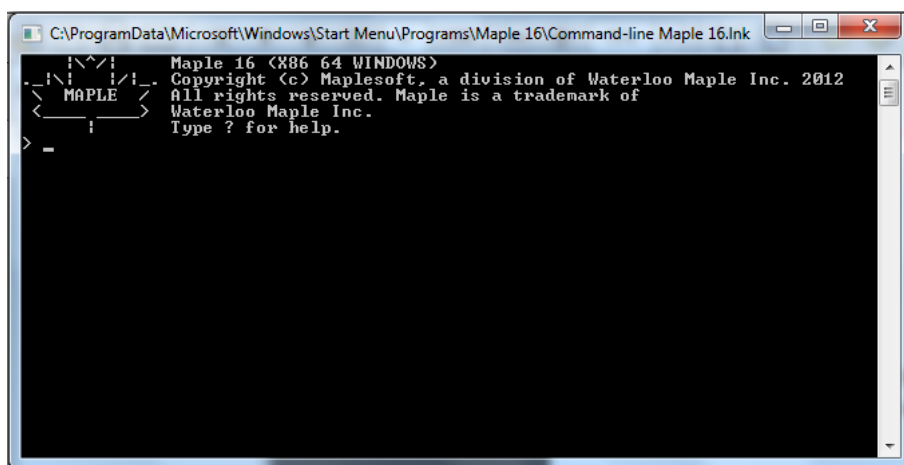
C:\ProgramData\Microsoft\Windows\Start Menu\Programs\Maple 16\Command-line Maple 16.lnk

    |\^/|     Maple 16 (X86 64 WINDOWS)
._|\|   |/|_. Copyright (c) Maplesoft, a division of Waterloo Maple Inc. 2012
 \  MAPLE  /  All rights reserved. Maple is a trademark of
 <____ ____>  Waterloo Maple Inc.
      |       Type ? for help.
> _